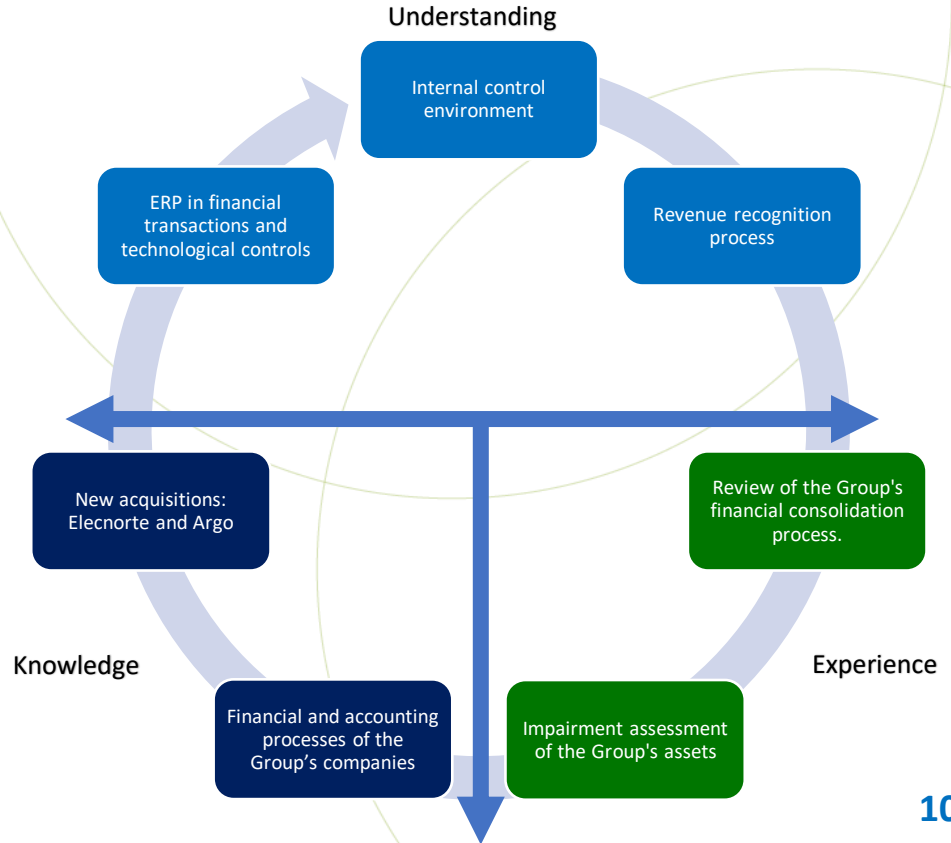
Understanding

Internal control environment

Revenue recognition process

ERP in financial transactions and technological controls

New acquisitions: Elecnorte and Argo

Review of the Group's financial consolidation process.

Knowledge

Experience

Financial and accounting processes of the Group’s companies

Impairment assessment of the Group's assets

10